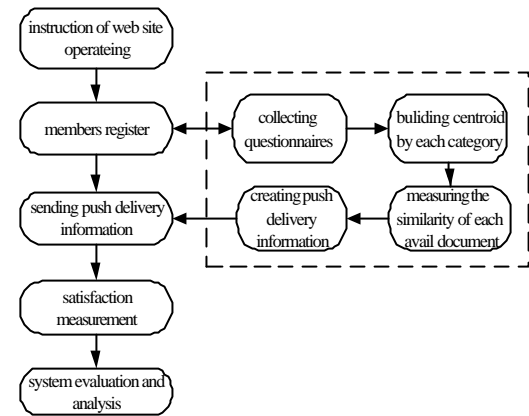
instruction of web site operateing

members register

sending push delivery information

satisfaction measurement

system evaluation and analysis

collecting questionnaires

buliding centroid by each category

measuring the similarity of each avail document

creating push delivery information